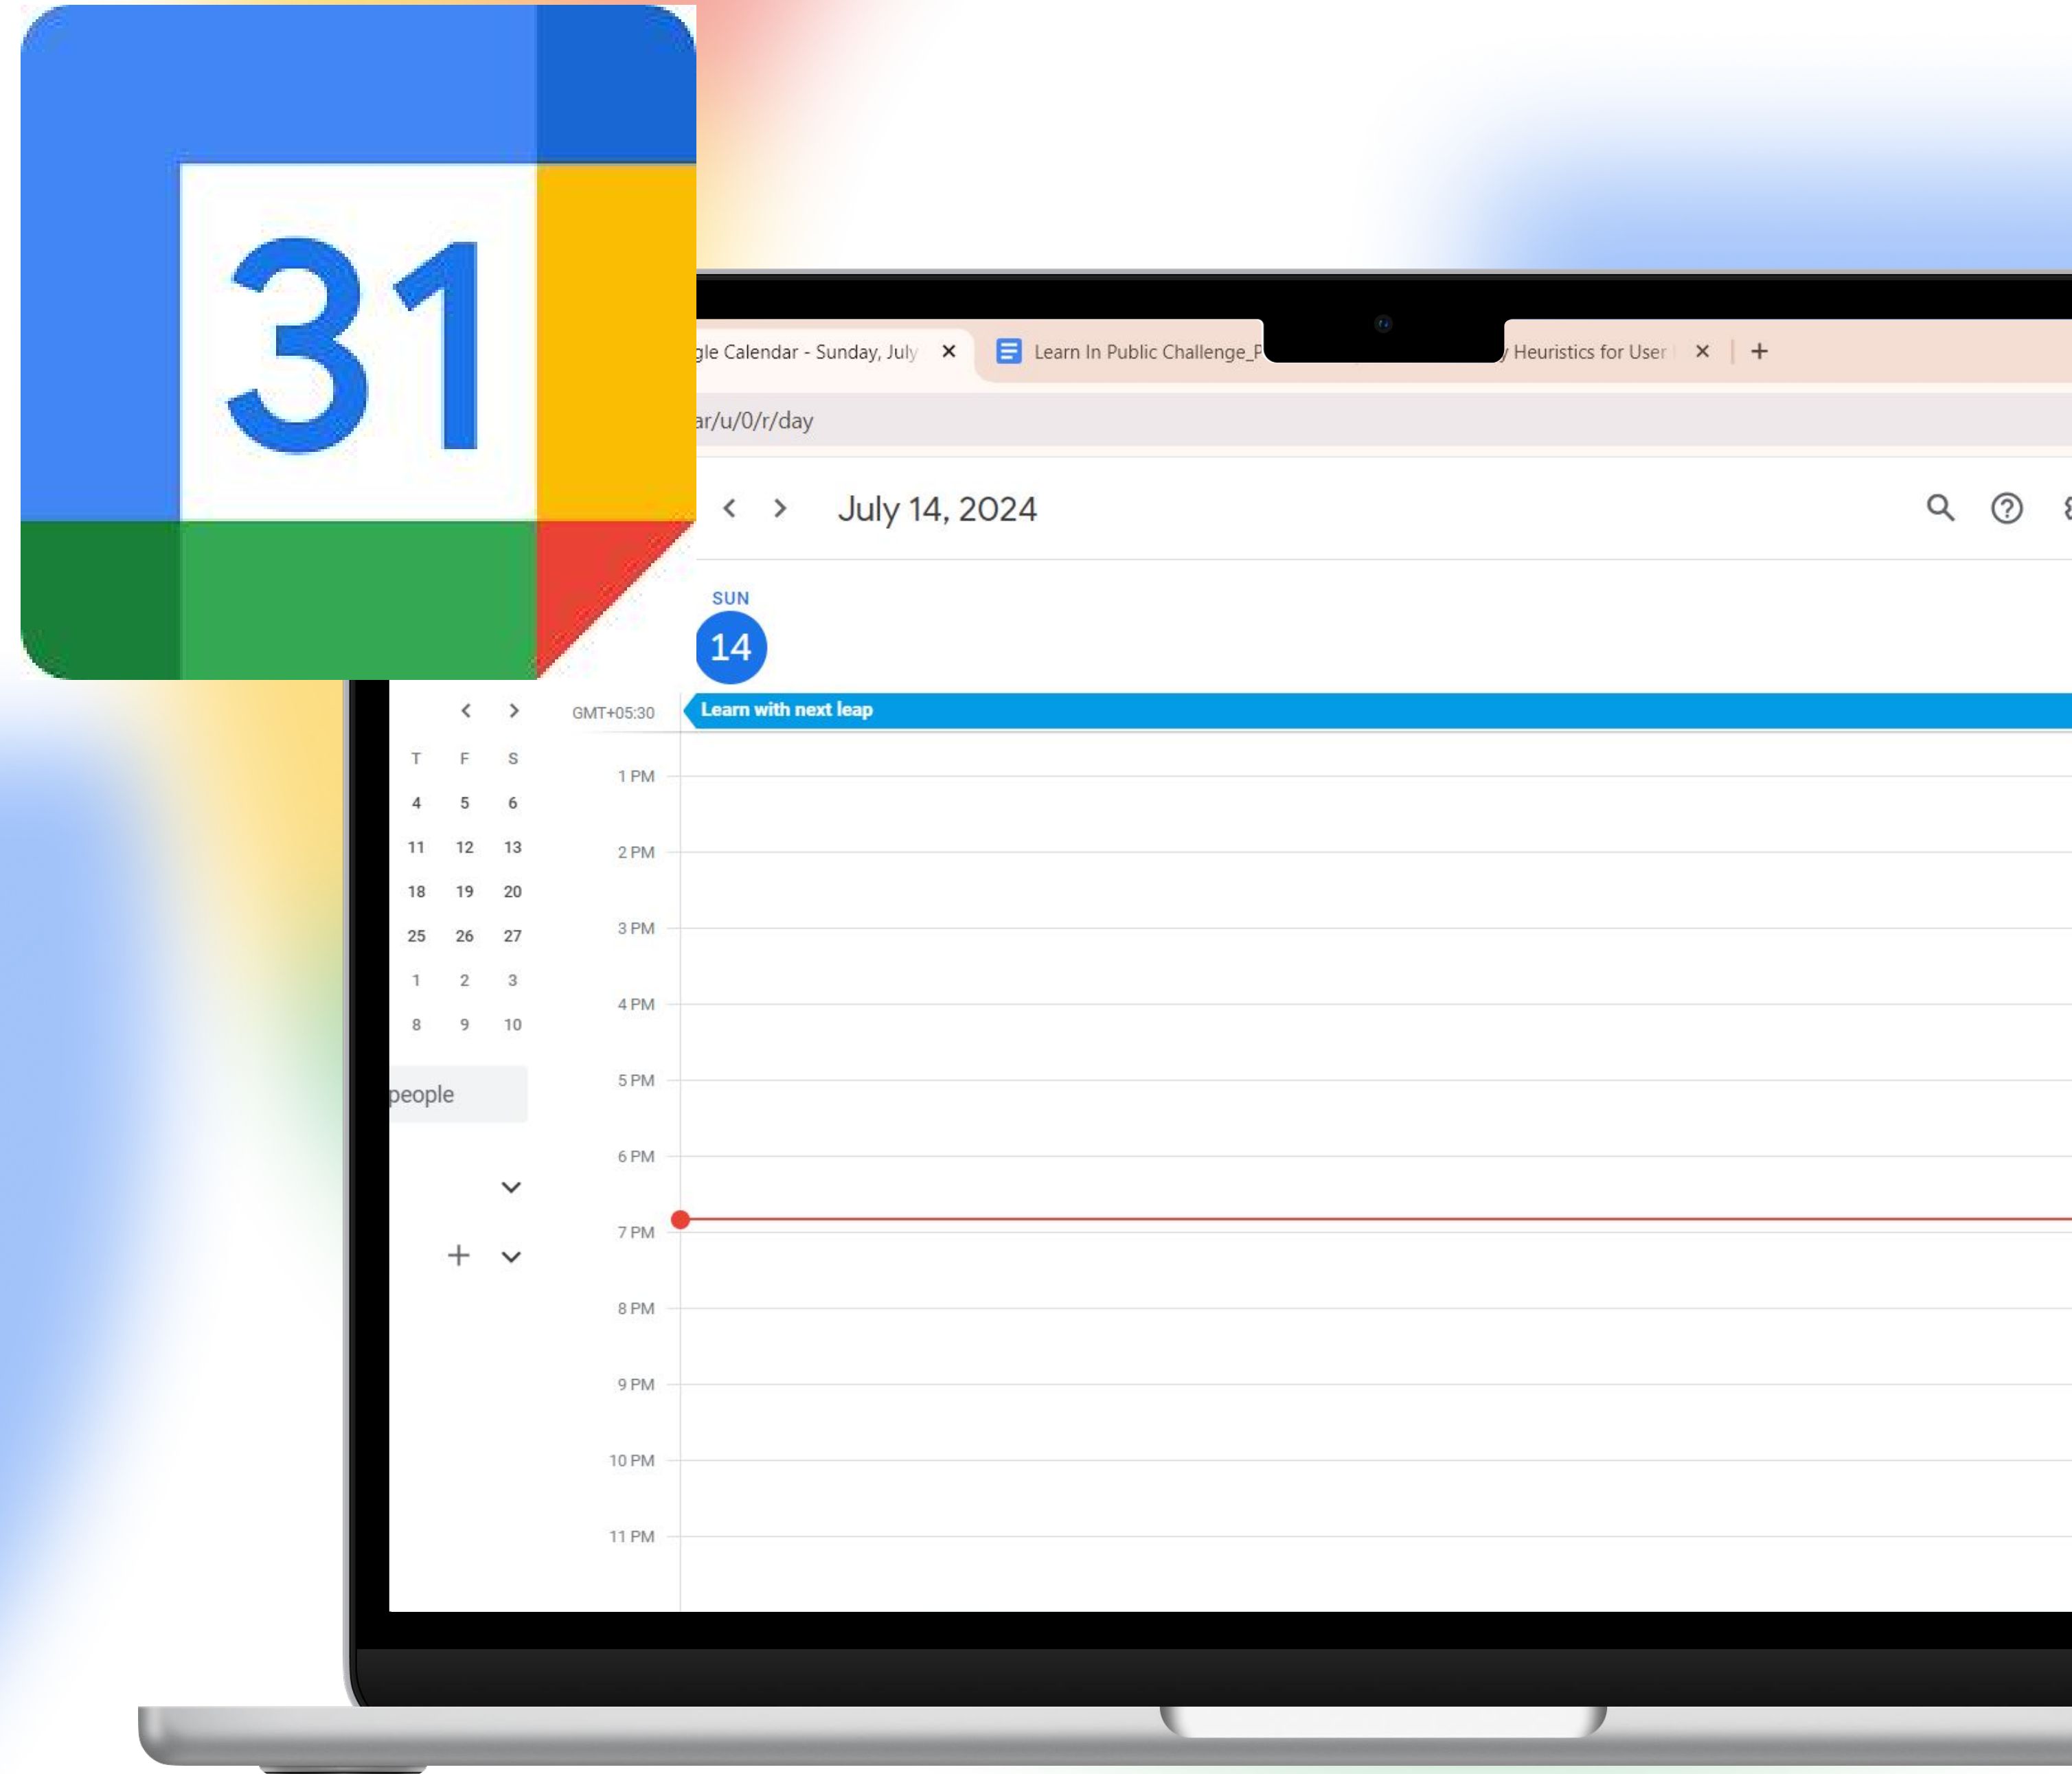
31

gle Calendar - Sunday, July ×
Learn In Public Challenge_P
Heuristics for User ×
+

ar/u/0/r/day

July 14, 2024

SUN
14

GMT+05:30
Learn with next leap

| T | F | S |
|---|---|---|
| 4 | 5 | 6 |
| 11 | 12 | 13 |
| 18 | 19 | 20 |
| 25 | 26 | 27 |
| 1 | 2 | 3 |
| 8 | 9 | 10 |

people

1 PM
2 PM
3 PM
4 PM
5 PM
6 PM
7 PM
8 PM
9 PM
10 PM
11 PM